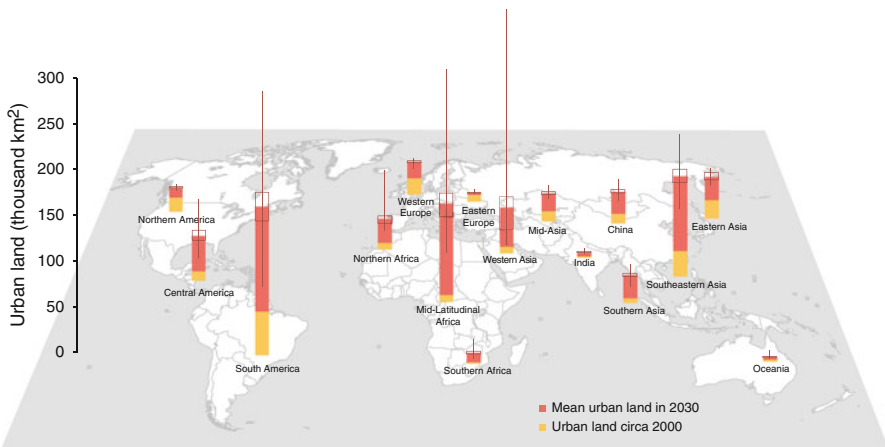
Urban land (thousand km$^2$)

300
250
200
150
100
50
0

Northern America
Central America
South America
Northern Africa
Western Europe
Eastern Europe
Mid-Latitudinal Africa
Western Asia
Mid-Asia
India
China
Southern Asia
Southeastern Asia
Eastern Asia
Southern Africa
Oceania

Mean urban land in 2030
Urban land circa 2000